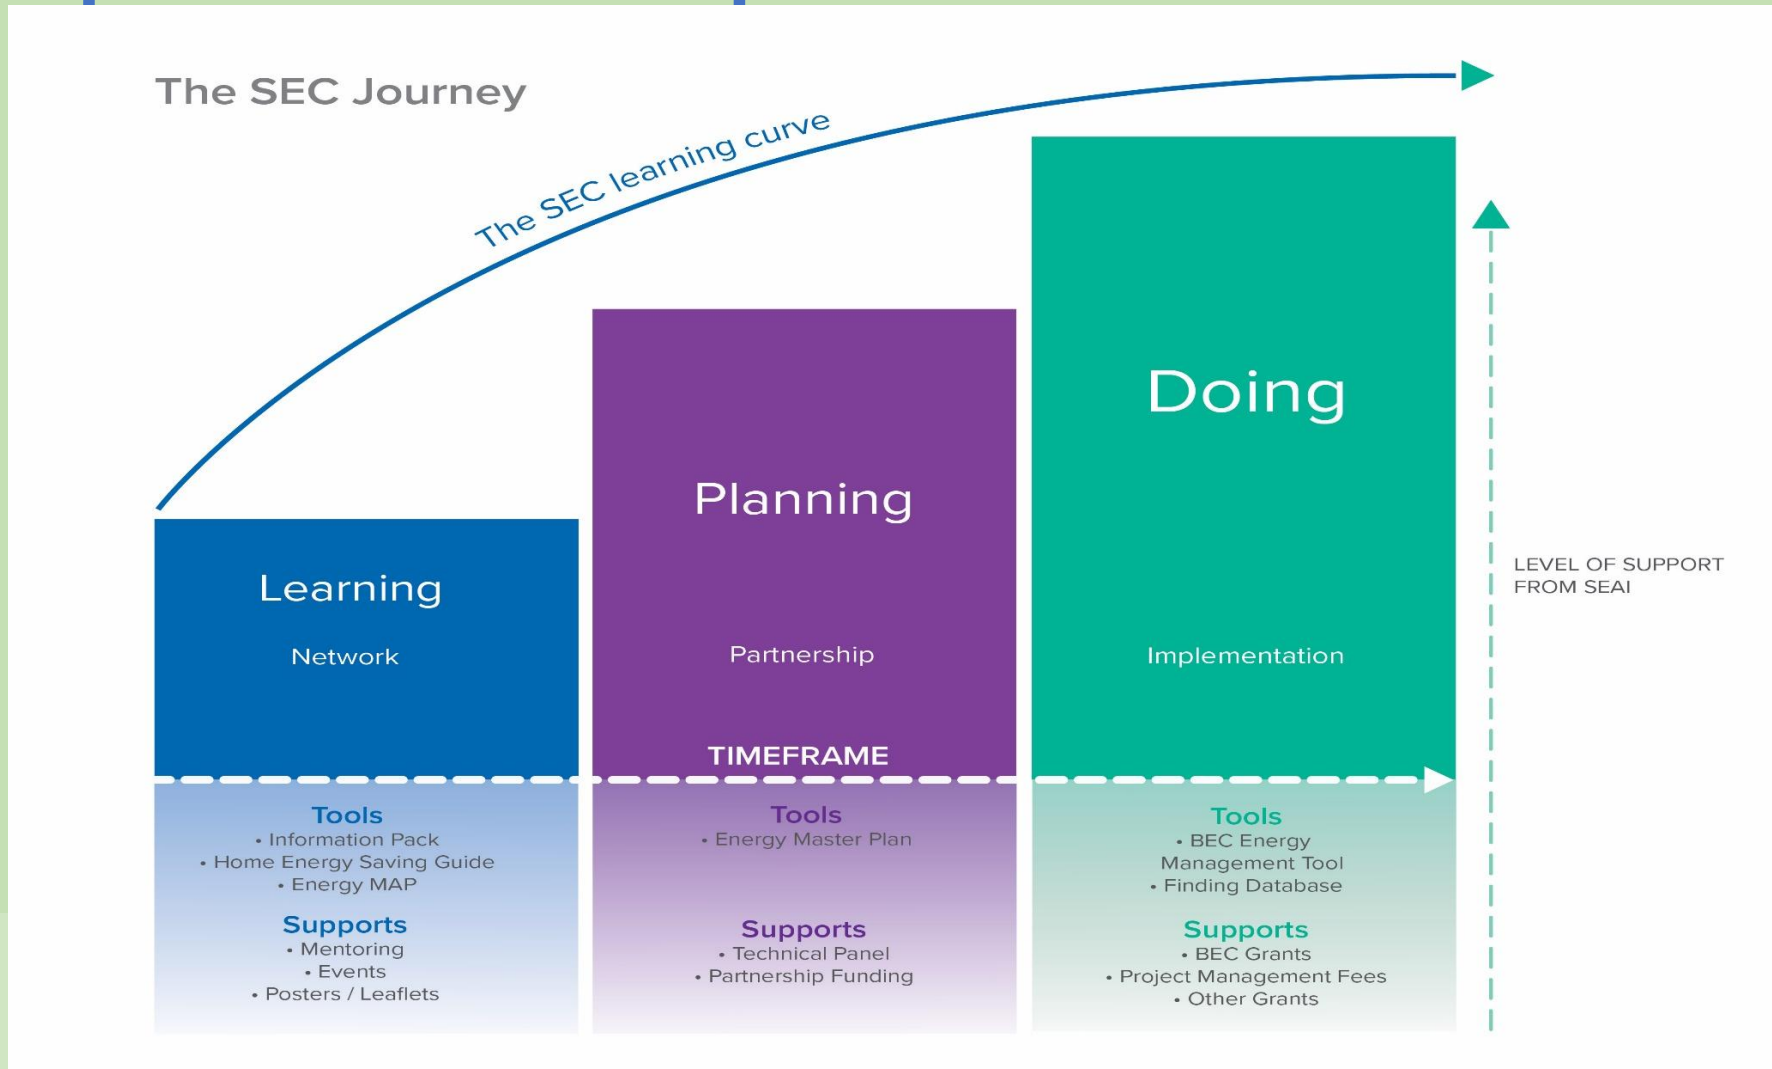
The SEC Journey

The SEC learning curve

Learning

Network

Planning

Partnership

Doing

Implementation

LEVEL OF SUPPORT FROM SEAI

TIMEFRAME

Tools
• Information Pack
• Home Energy Saving Guide
• Energy MAP

Supports
• Mentoring
• Events
• Posters / Leaflets

Tools
• Energy Master Plan

Supports
• Technical Panel
• Partnership Funding

Tools
• BEC Energy Management Tool
• Finding Database

Supports
• BEC Grants
• Project Management Fees
• Other Grants